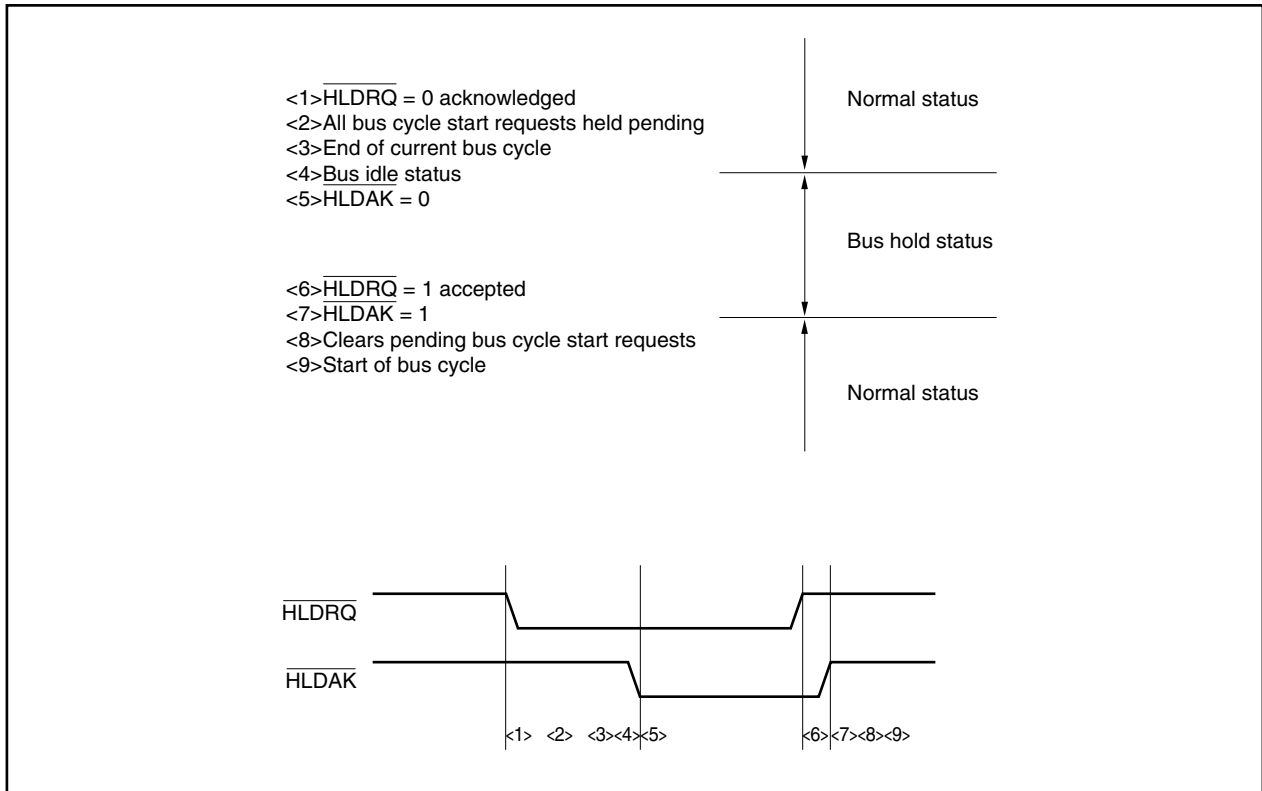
<1>$\overline{\text{HLDRQ}}$ = 0 acknowledged
<2>All bus cycle start requests held pending
<3>End of current bus cycle
<4>Bus idle status
<5>$\overline{\text{HLDAK}}$ = 0

Normal status

Bus hold status

<6>$\overline{\text{HLDRQ}}$ = 1 accepted
<7>$\overline{\text{HLDAK}}$ = 1
<8>Clears pending bus cycle start requests
<9>Start of bus cycle

Normal status

$\overline{\text{HLDRQ}}$

$\overline{\text{HLDAK}}$

<1> <2> <3><4><5> <6><7><8><9>